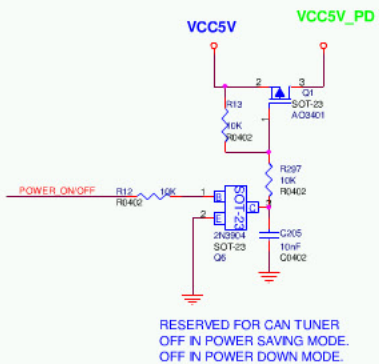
VCC5V

VCC5V_PD

2
3
1
Q1
SOT-23
AO3401

R13
10K
R0402

R297
10K
R0402

POWER_ON/OFF

R12
10K
R0402

1
2
3
SOT-23

2N3904
SOT-23
Q6

C205
10nF
C0402

RESERVED FOR CAN TUNER
OFF IN POWER SAVING MODE.
OFF IN POWER DOWN MODE.